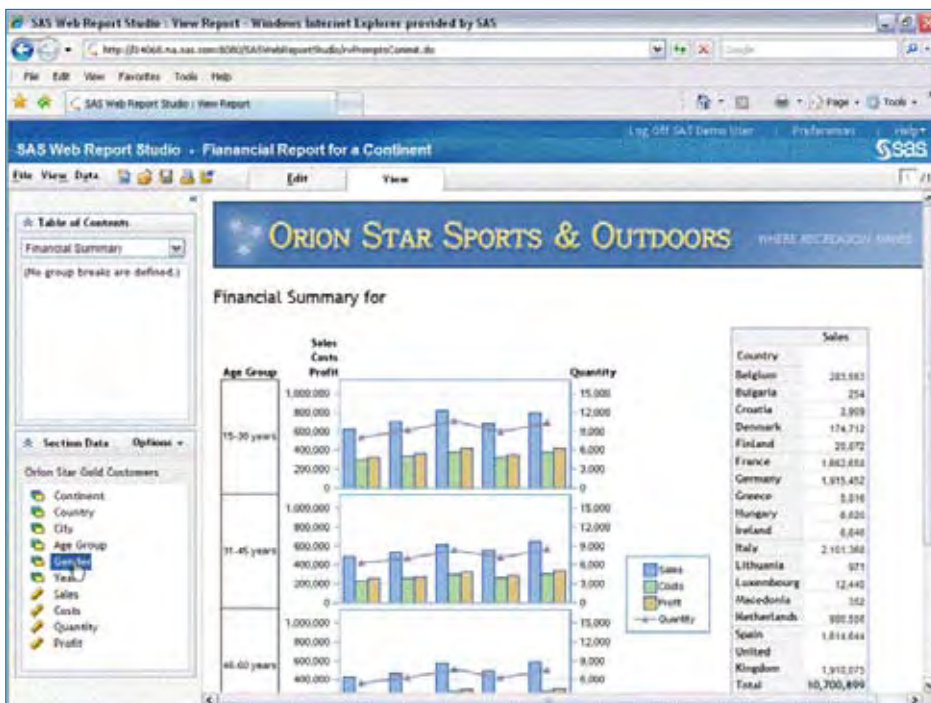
SAS Web Report Studio : View Report - Windows Internet Explorer provided by SAS

http://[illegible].na.sas.com:8080/SASWebReportStudio/rvPromptsCommit.do

File Edit View Favorites Tools Help

SAS Web Report Studio : View Report

Page Tools

Log Off SAS Demo User | Preferences | Help

SAS Web Report Studio - Fiananacial Report for a Continent

sas

File View Data

Edit View

Table of Contents

Financial Summary

(No group breaks are defined.)

Section Data Options

Orion Star Gold Customers

Continent
Country
City
Age Group
Gender
Year
Sales
Costs
Quantity
Profit

ORION STAR SPORTS & OUTDOORS

WHERE RECREATION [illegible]

Financial Summary for

Age Group

Sales
Costs
Profit

Quantity

15-30 years

1,000,000
800,000
600,000
400,000
200,000
0

15,000
12,000
9,000
6,000
3,000
0

31-45 years

1,000,000
800,000
600,000
400,000
200,000
0

15,000
12,000
9,000
6,000
3,000
0

46-60 years

1,000,000
800,000
600,000
400,000

15,000
12,000
9,000
6,000

Sales
Costs
Profit
Quantity

| Country | Sales |
|---|---|
| Belgium | 285,583 |
| Bulgaria | 254 |
| Croatia | 3,909 |
| Denmark | 174,712 |
| Finland | 20,072 |
| France | 1,862,658 |
| Germany | 1,915,452 |
| Greece | 5,016 |
| Hungary | 8,620 |
| Ireland | 6,646 |
| Italy | 2,101,360 |
| Lithuania | 971 |
| Luxembourg | 12,440 |
| Macedonia | 352 |
| Netherlands | 900,558 |
| Spain | 1,814,644 |
| United Kingdom | 1,910,075 |
| Total | 10,700,899 |